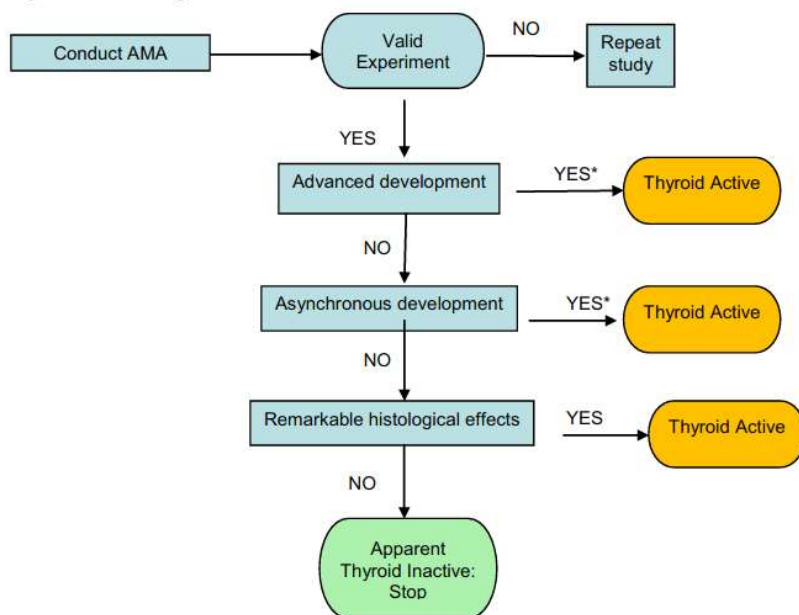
Conduct AMA

Valid Experiment

NO

Repeat study

YES

Advanced development

YES*

Thyroid Active

NO

Asynchronous development

YES*

Thyroid Active

NO

Remarkable histological effects

YES

Thyroid Active

NO

Apparent Thyroid Inactive: Stop